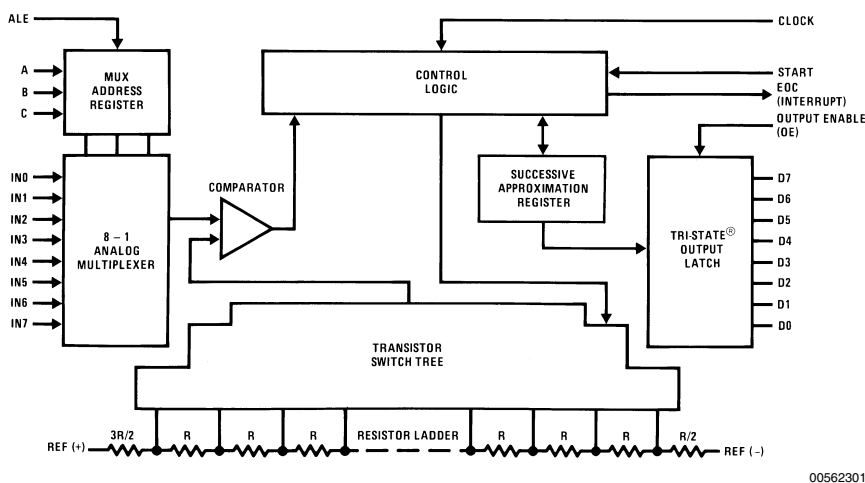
ALE
A
B
C
MUX ADDRESS REGISTER
IN0
IN1
IN2
IN3
IN4
IN5
IN6
IN7
8 – 1 ANALOG MULTIPLEXER
COMPARATOR
CONTROL LOGIC
CLOCK
START
EOC (INTERRUPT)
OUTPUT ENABLE (OE)
SUCCESSIVE APPROXIMATION REGISTER
TRI-STATE® OUTPUT LATCH
D7
D6
D5
D4
D3
D2
D1
D0
TRANSISTOR SWITCH TREE
REF (+)
3R/2
R
R
R
RESISTOR LADDER
R
R
R
R/2
REF (–)
00562301